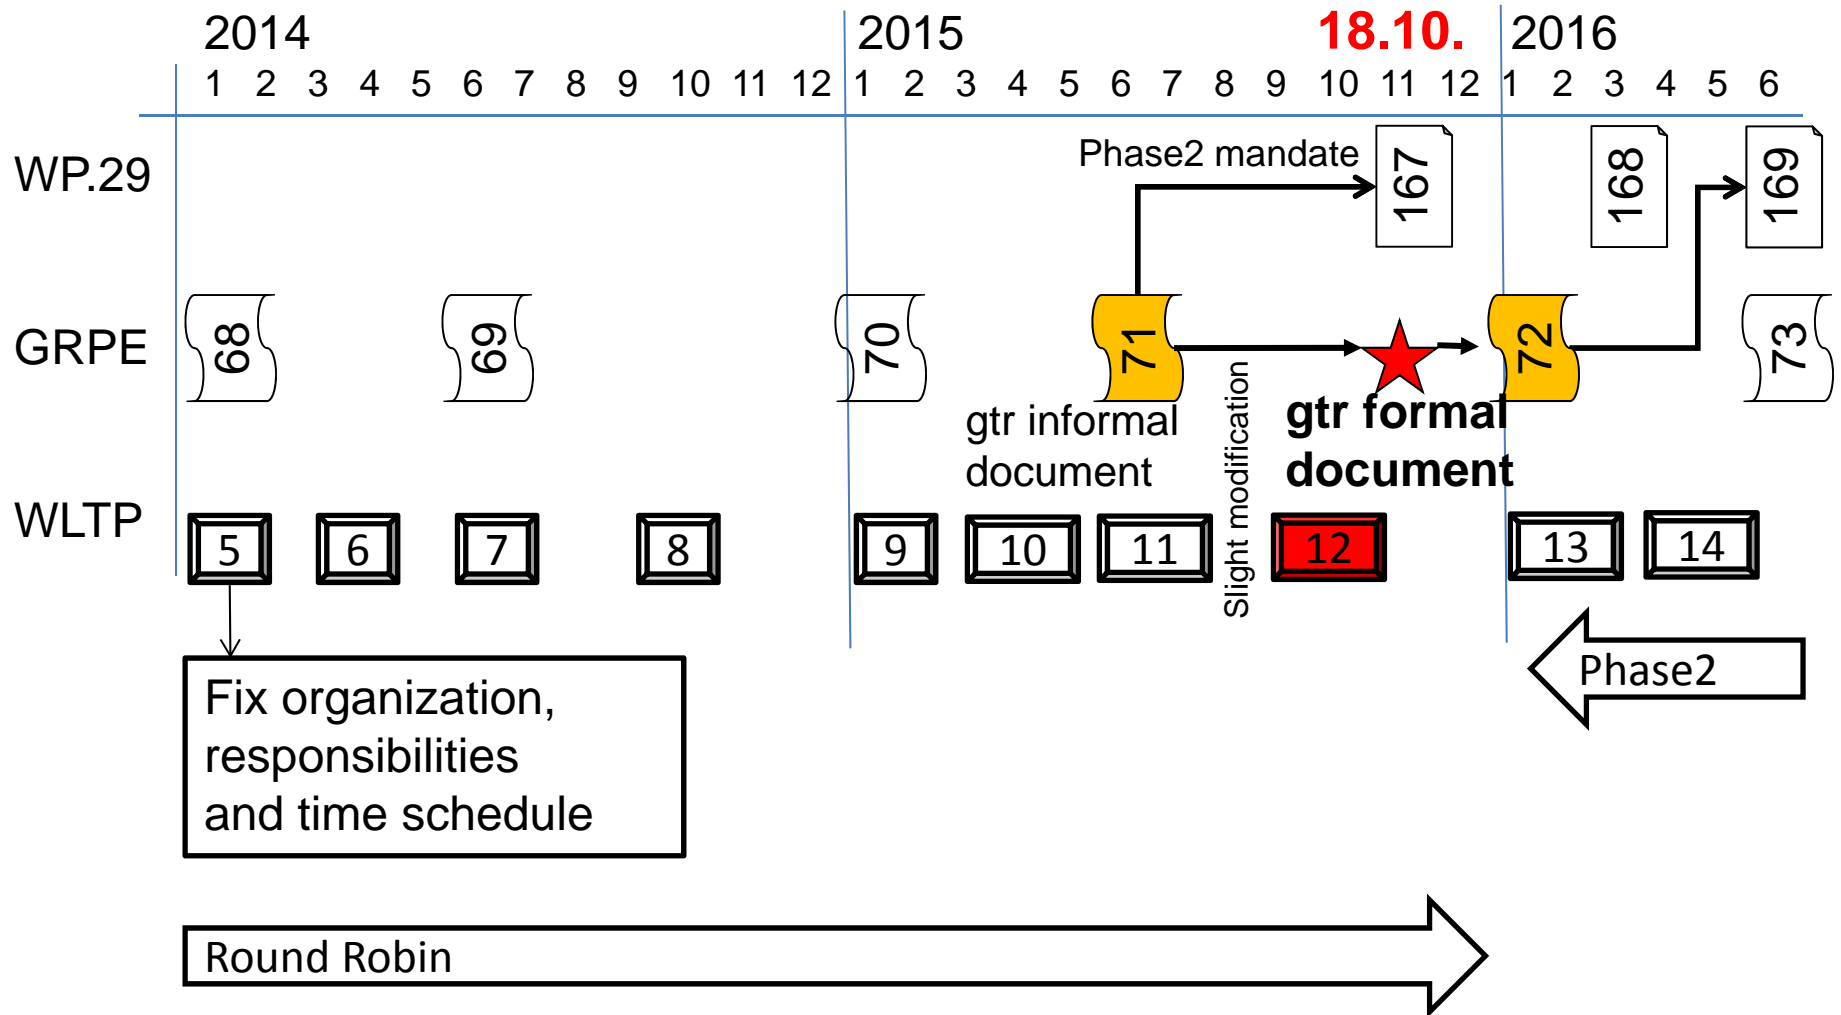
2014 2015 18.10. 2016

1 2 3 4 5 6 7 8 9 10 11 12 1 2 3 4 5 6 7 8 9 10 11 12 1 2 3 4 5 6

WP.29

Phase2 mandate

167

168

169

GRPE

68

69

70

71

72

73

gtr informal document

Slight modification

gtr formal document

WLTP

5 6 7 8 9 10 11 12 13 14

Fix organization, responsibilities and time schedule

Phase2

Round Robin